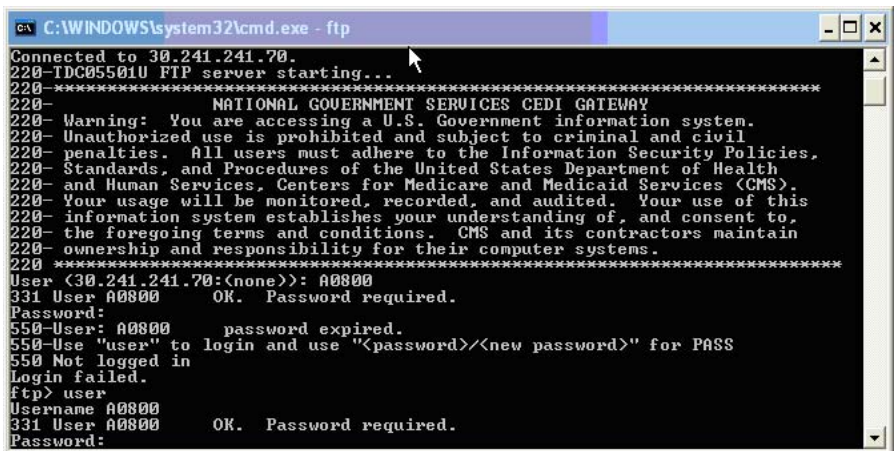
C:\WINDOWS\system32\cmd.exe - ftp

Connected to 30.241.241.70.
220-IDC05501U FTP server starting...
220-**********************************************************************
220-                    NATIONAL GOVERNMENT SERVICES CEDI GATEWAY
220- Warning:  You are accessing a U.S. Government information system.
220- Unauthorized use is prohibited and subject to criminal and civil
220- penalties.  All users must adhere to the Information Security Policies,
220- Standards, and Procedures of the United States Department of Health
220- and Human Services, Centers for Medicare and Medicaid Services (CMS).
220- Your usage will be monitored, recorded, and audited.  Your use of this
220- information system establishes your understanding of, and consent to,
220- the foregoing terms and conditions.  CMS and its contractors maintain
220- ownership and responsibility for their computer systems.
220 **********************************************************************
User (30.241.241.70:(none)): A0800
331 User A0800      OK.  Password required.
Password:
550-User: A0800      password expired.
550-Use "user" to login and use "<password>/<new password>" for PASS
550 Not logged in
Login failed.
ftp> user
Username A0800
331 User A0800      OK.  Password required.
Password: